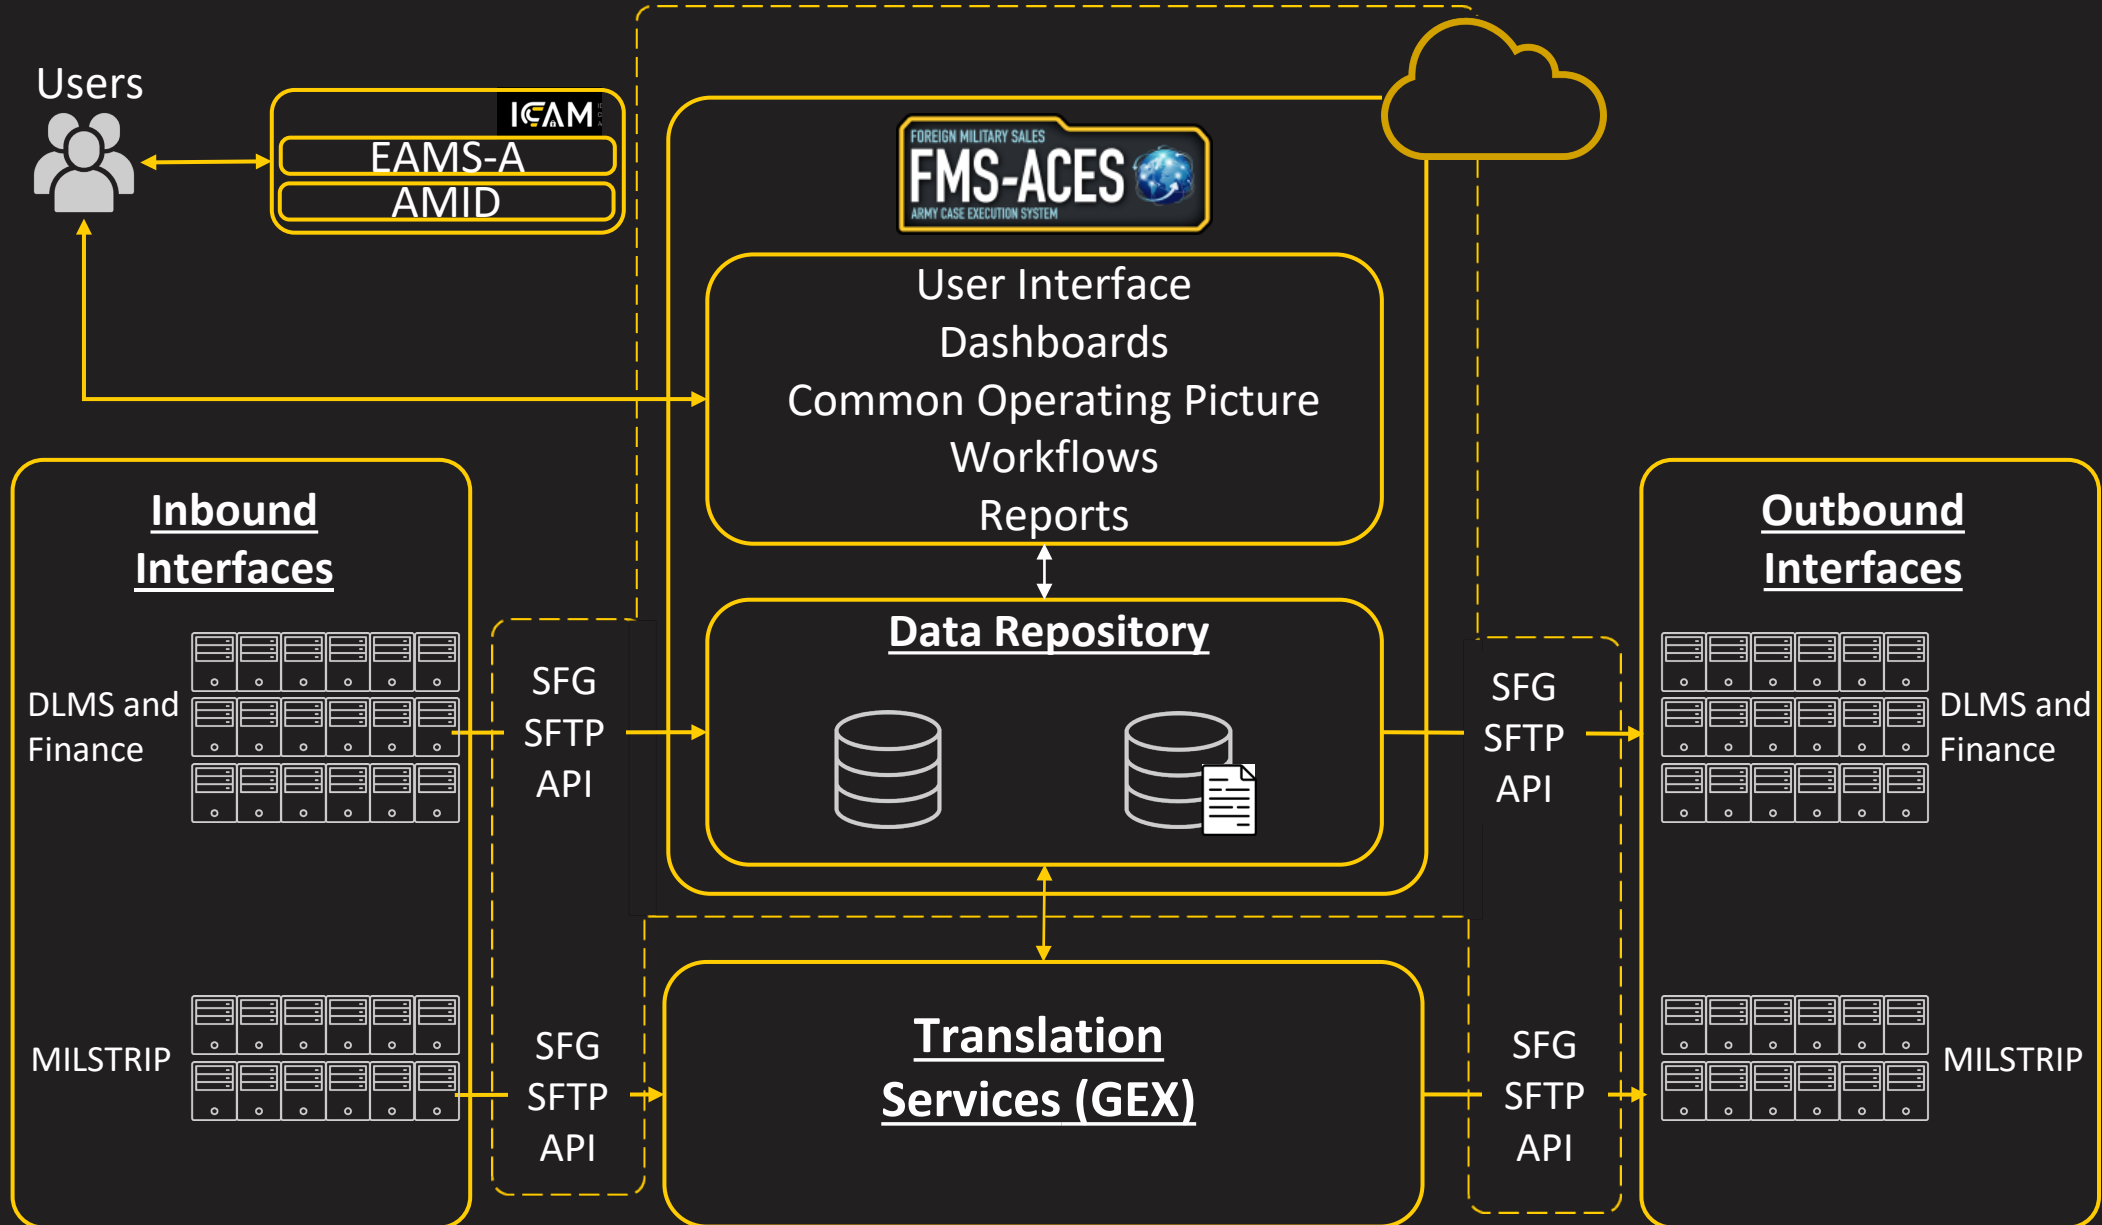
Users

ICAM
EAMS-A
AMID

FOREIGN MILITARY SALES
FMS-ACES
ARMY CASE EXECUTION SYSTEM

User Interface
Dashboards
Common Operating Picture
Workflows
Reports

Inbound Interfaces

DLMS and Finance

MILSTRIP

SFG
SFTP
API

SFG
SFTP
API

Data Repository

Translation Services (GEX)

SFG
SFTP
API

SFG
SFTP
API

Outbound Interfaces

DLMS and Finance

MILSTRIP